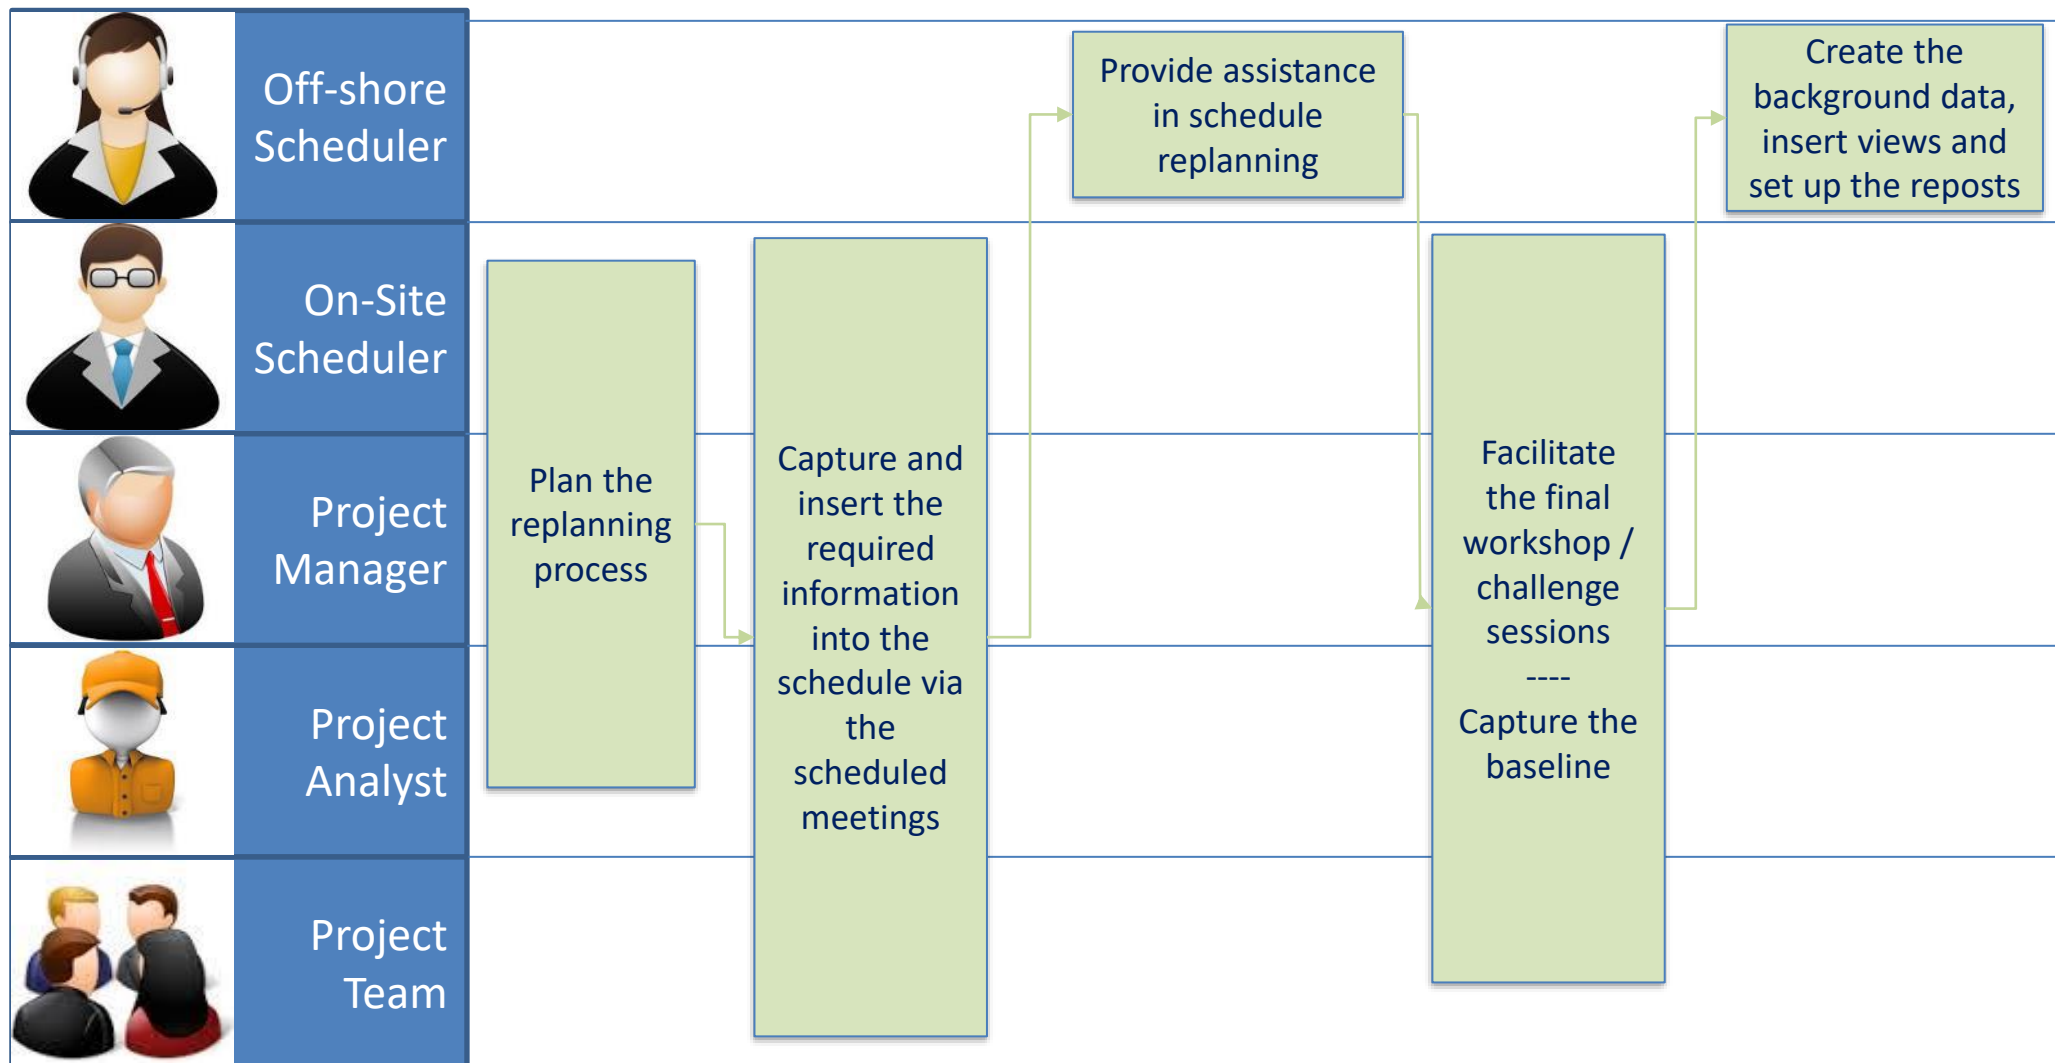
Off-shore Scheduler

On-Site Scheduler

Project Manager

Project Analyst

Project Team

Plan the replanning process

Capture and insert the required information into the schedule via the scheduled meetings

Provide assistance in schedule replanning

Facilitate the final workshop / challenge sessions
----
Capture the baseline

Create the background data, insert views and set up the reposts